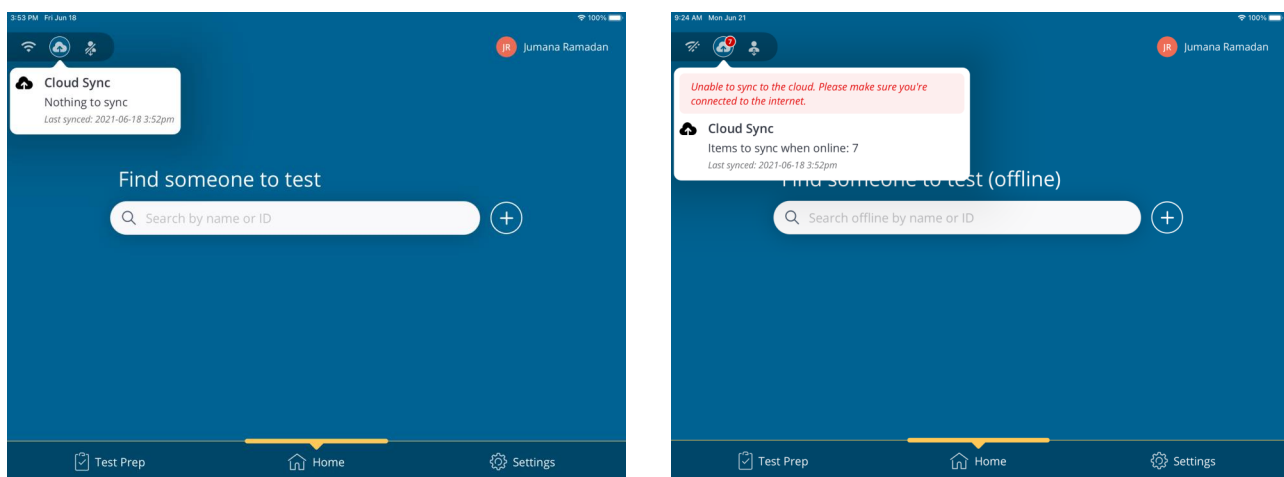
3:53 PM Fri Jun 18

100%

JR Jumana Ramadan

Cloud Sync

Nothing to sync

Last synced: 2021-06-18 3:52pm

Find someone to test

Search by name or ID

Test Prep

Home

Settings

9:24 AM Mon Jun 21

100%

7

JR Jumana Ramadan

Unable to sync to the cloud. Please make sure you're connected to the internet.

Cloud Sync

Items to sync when online: 7

Last synced: 2021-06-18 3:52pm

Find someone to test (offline)

Search offline by name or ID

Test Prep

Home

Settings